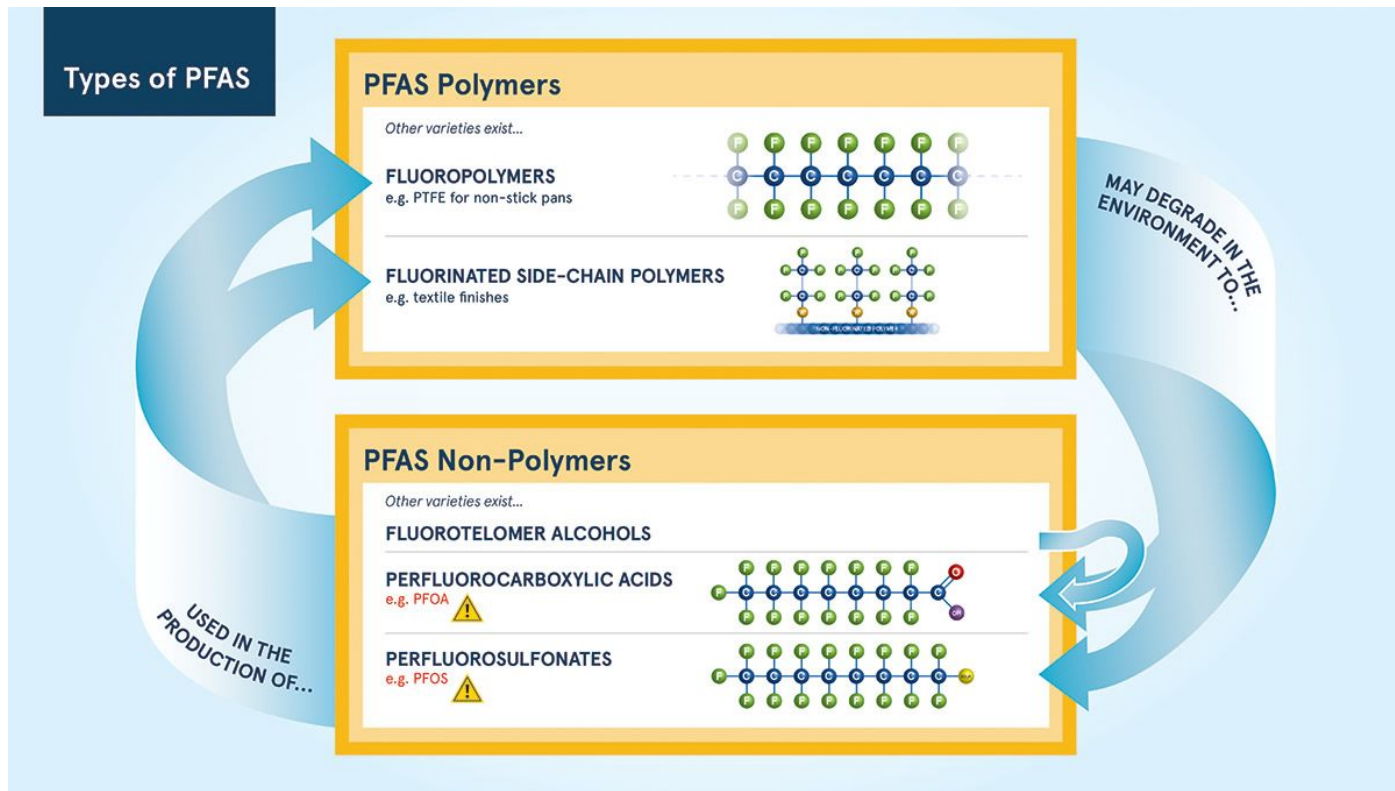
Types of PFAS

PFAS Polymers

Other varieties exist...

FLUOROPOLYMERS
e.g. PTFE for non-stick pans

FLUORINATED SIDE-CHAIN POLYMERS
e.g. textile finishes

NON-FLUORINATED POLYMER

MAY DEGRADE IN THE ENVIRONMENT TO...

PFAS Non-Polymers

Other varieties exist...

FLUOROTELOMER ALCOHOLS

PERFLUOROCARBOXYLIC ACIDS
e.g. PFOA

PERFLUOROSULFONATES
e.g. PFOS

USED IN THE PRODUCTION OF...